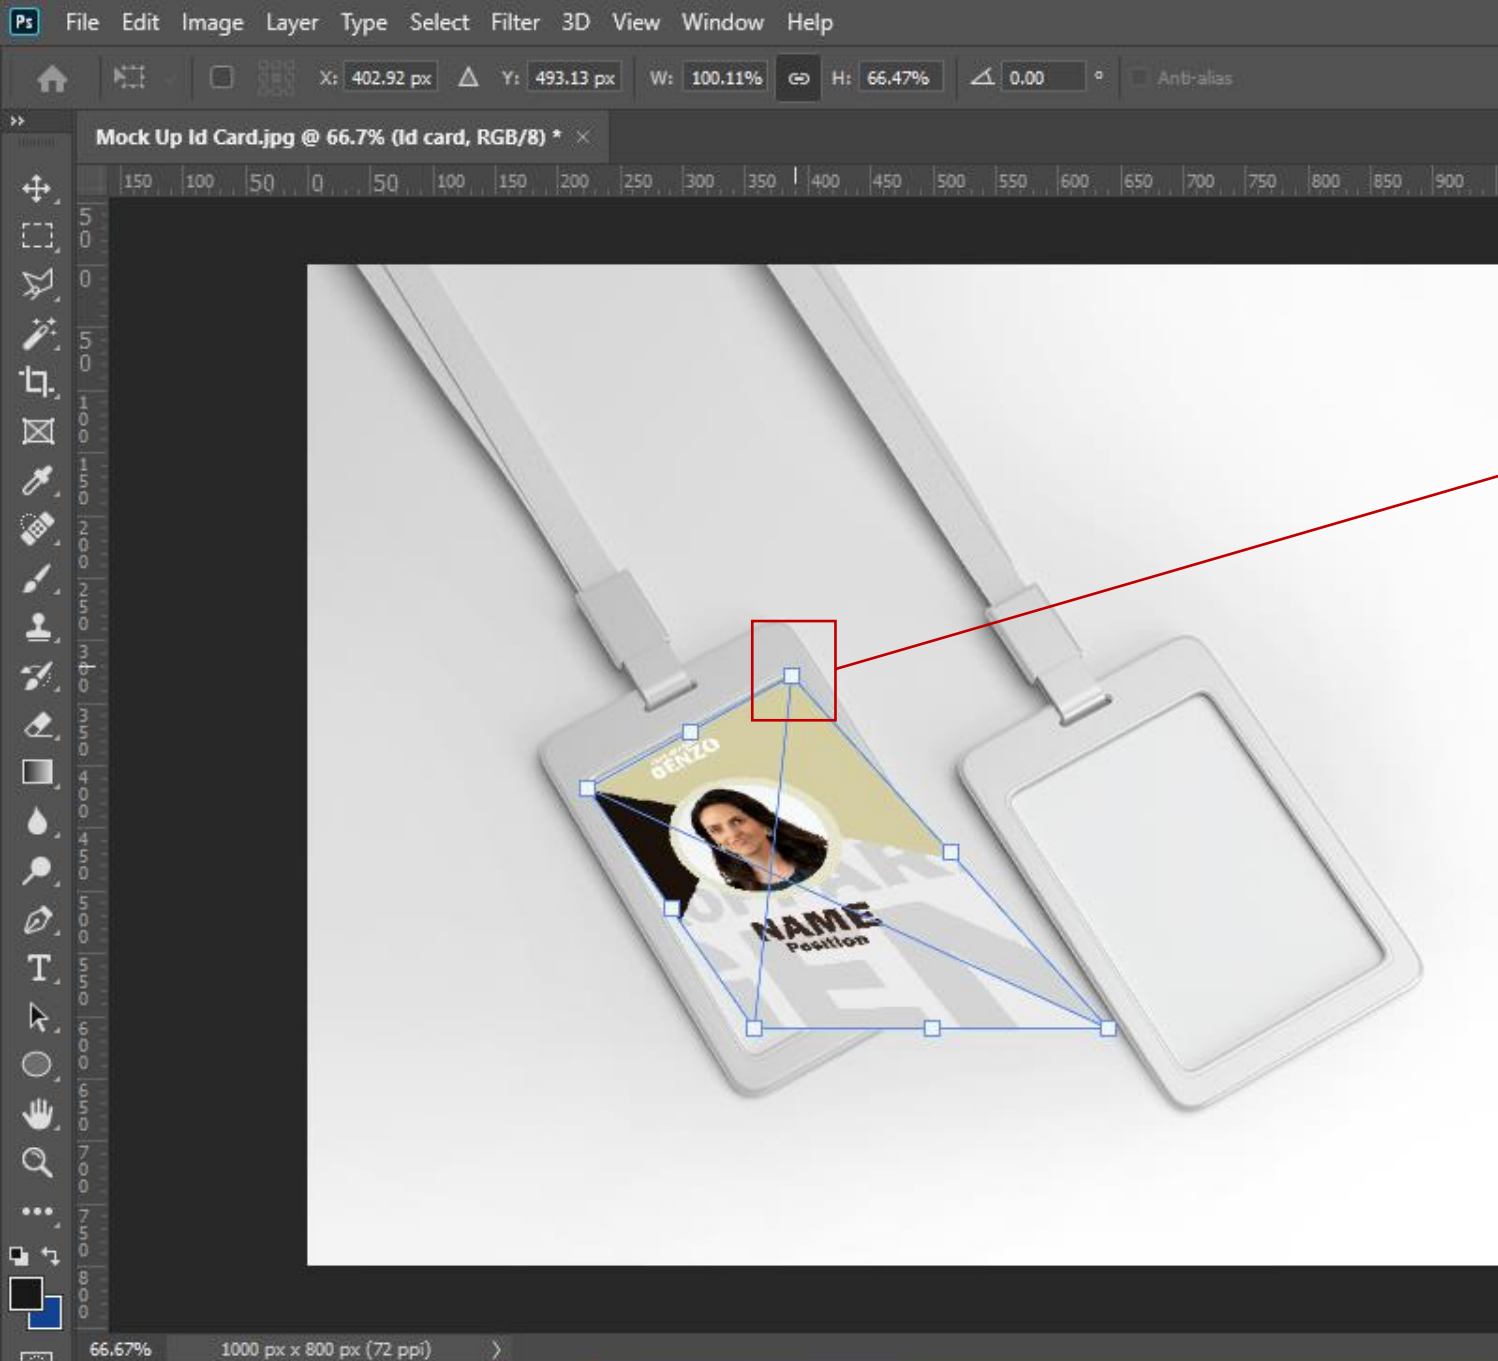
Ps File Edit Image Layer Type Select Filter 3D View Window Help

X: 402.92 px Y: 493.13 px W: 100.11% H: 66.47% 0.00 ° Anti-alias

Mock Up Id Card.jpg @ 66.7% (Id card, RGB/8) *

150 100 50 0 50 100 150 200 250 300 350 400 450 500 550 600 650 700 750 800 850 900

50 0 50 100 150 200 250 300 350 400 450 500 550 600 650 700 750 800

BENZO

NAME
Position

66.67% 1000 px x 800 px (72 ppi)